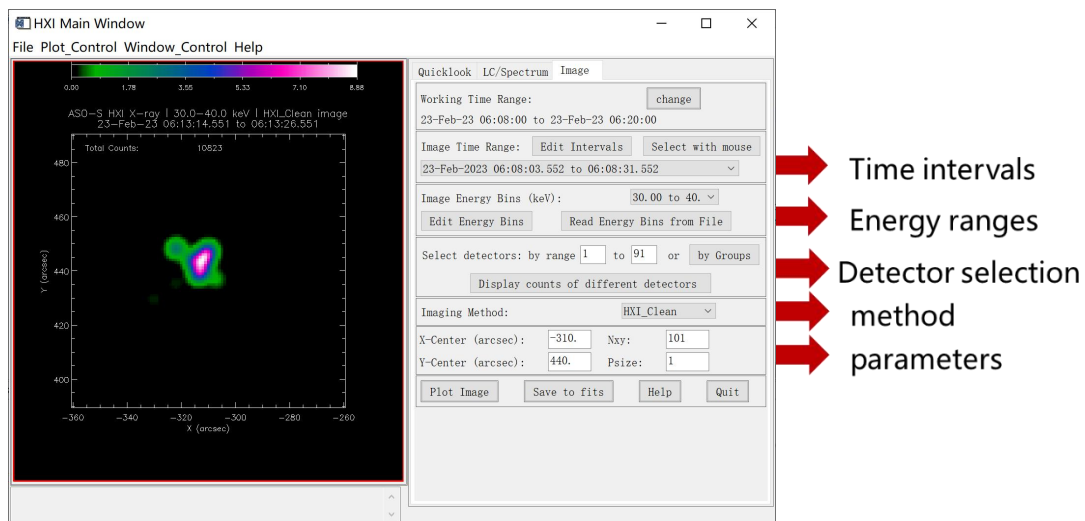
HXI Main Window

File Plot_Control Window_Control Help

0.00 1.78 3.55 5.33 7.10 8.88

ASO-S HXI X-ray | 30.0-40.0 keV | HXI_Clean image
23-Feb-23 06:13:14.551 to 06:13:26.551

Total Counts: 10823

480
460
440
420
400

Y (arcsec)

−360 −340 −320 −300 −280 −260
X (arcsec)

Quicklook LC/Spectrum Image

Working Time Range: change
23-Feb-23 06:08:00 to 23-Feb-23 06:20:00

Image Time Range: Edit Intervals Select with mouse
23-Feb-2023 06:08:03.552 to 06:08:31.552

Image Energy Bins (keV): 30.00 to 40.
Edit Energy Bins Read Energy Bins from File

Select detectors: by range 1 to 91 or by Groups
Display counts of different detectors

Imaging Method: HXI_Clean

X-Center (arcsec): -310. Nxy: 101
Y-Center (arcsec): 440. Psize: 1

Plot Image Save to fits Help Quit

Time intervals
Energy ranges
Detector selection
method
parameters